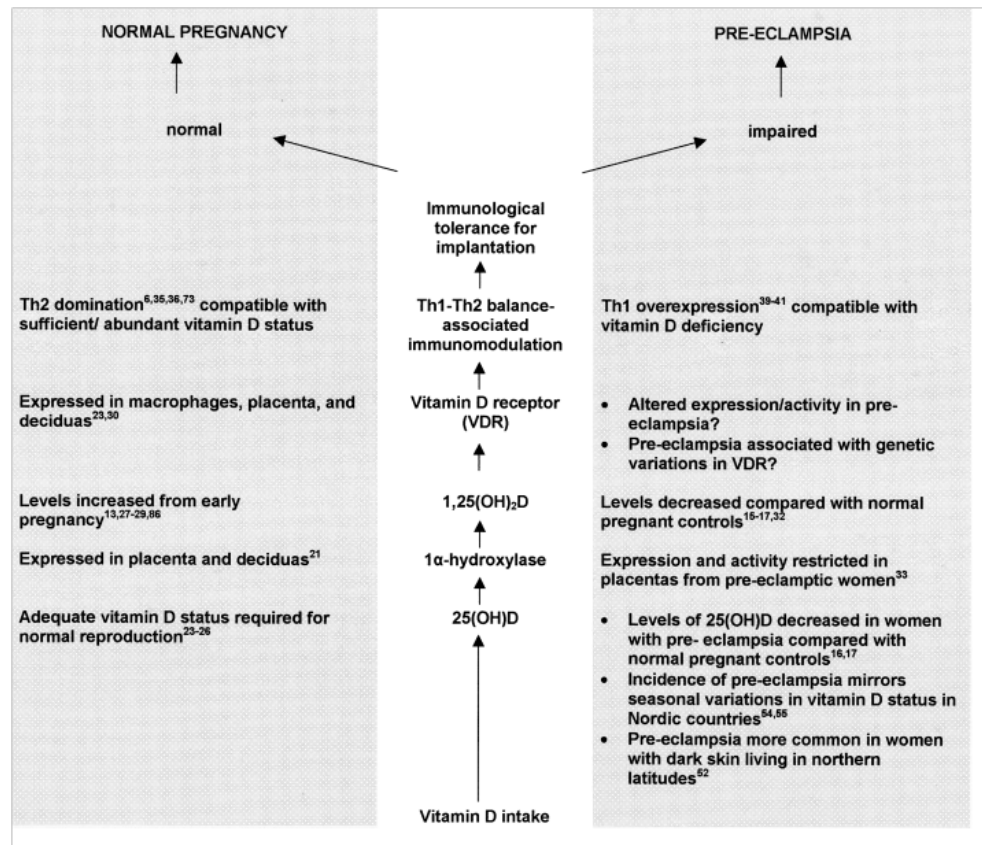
NORMAL PREGNANCY

normal

PRE-ECLAMPSIA

impaired

Immunological tolerance for implantation

Th2 domination$^{6,35,36,73}$ compatible with sufficient/ abundant vitamin D status

Th1-Th2 balance-associated immunomodulation

Th1 overexpression$^{39-41}$ compatible with vitamin D deficiency

Expressed in macrophages, placenta, and deciduas$^{23,30}$

Vitamin D receptor (VDR)

• Altered expression/activity in pre-eclampsia?
• Pre-eclampsia associated with genetic variations in VDR?

Levels increased from early pregnancy$^{13,27-29,86}$

$1,25(OH)_2D$

Levels decreased compared with normal pregnant controls$^{15-17,32}$

Expressed in placenta and deciduas$^{21}$

1α-hydroxylase

Expression and activity restricted in placentas from pre-eclamptic women$^{33}$

Adequate vitamin D status required for normal reproduction$^{23-26}$

25(OH)D

• Levels of 25(OH)D decreased in women with pre- eclampsia compared with normal pregnant controls$^{16,17}$
• Incidence of pre-eclampsia mirrors seasonal variations in vitamin D status in Nordic countries$^{54,55}$
• Pre-eclampsia more common in women with dark skin living in northern latitudes$^{52}$

Vitamin D intake